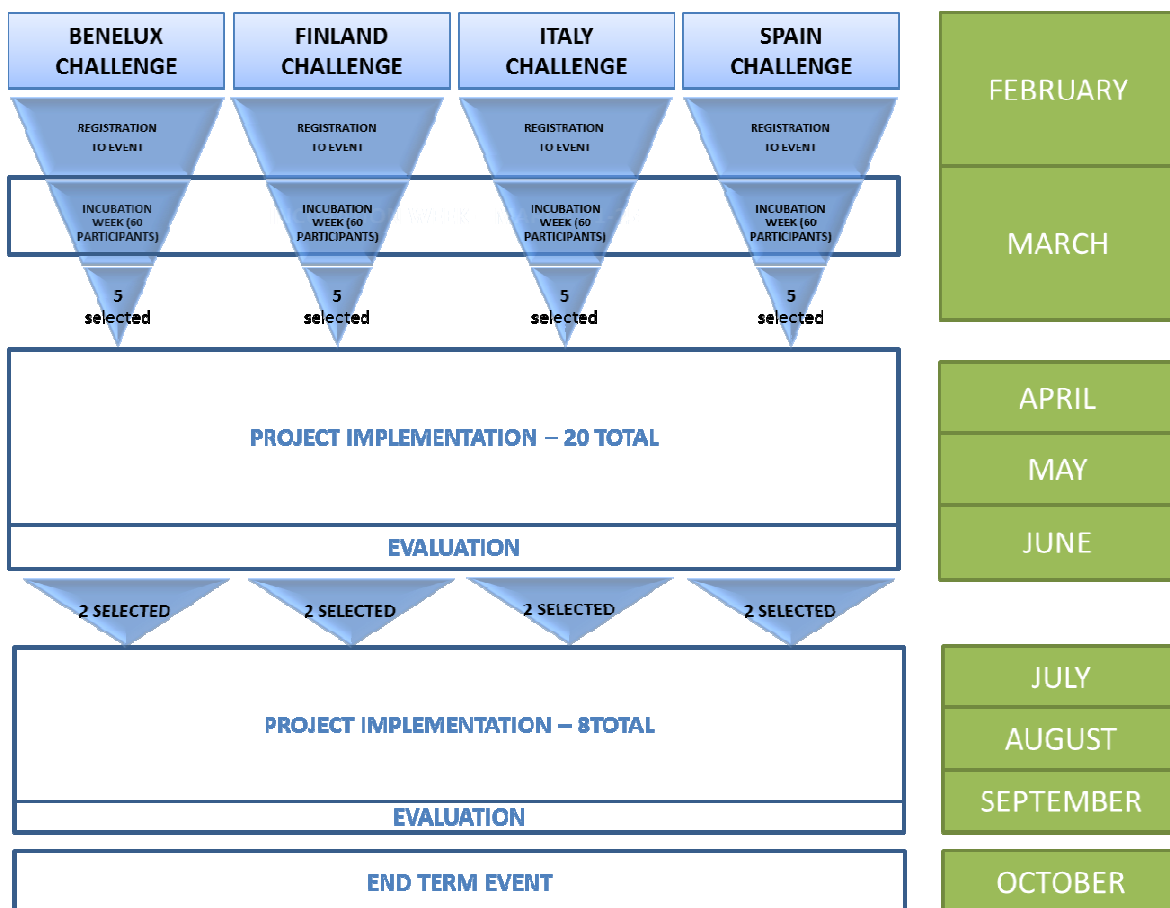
BENELUX CHALLENGE

FINLAND CHALLENGE

ITALY CHALLENGE

SPAIN CHALLENGE

FEBRUARY

REGISTRATION TO EVENT

REGISTRATION TO EVENT

REGISTRATION TO EVENT

REGISTRATION TO EVENT

INCUBATION WEEK (60 PARTICIPANTS)

INCUBATION WEEK (60 PARTICIPANTS)

INCUBATION WEEK (60 PARTICIPANTS)

INCUBATION WEEK (60 PARTICIPANTS)

MARCH

5 selected

5 selected

5 selected

5 selected

PROJECT IMPLEMENTATION – 20 TOTAL

EVALUATION

APRIL

MAY

JUNE

2 SELECTED

2 SELECTED

2 SELECTED

2 SELECTED

PROJECT IMPLEMENTATION – 8TOTAL

EVALUATION

JULY

AUGUST

SEPTEMBER

END TERM EVENT

OCTOBER